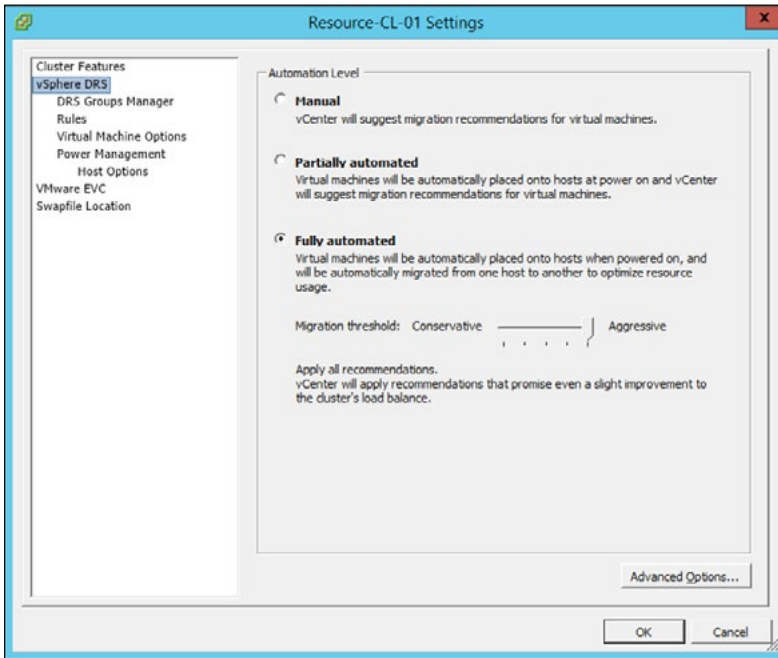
Resource-CL-01 Settings

Cluster Features
vSphere DRS
DRS Groups Manager
Rules
Virtual Machine Options
Power Management
Host Options
VMware EVC
Swapfile Location

Automation Level

Manual
vCenter will suggest migration recommendations for virtual machines.

Partially automated
Virtual machines will be automatically placed onto hosts at power on and vCenter will suggest migration recommendations for virtual machines.

Fully automated
Virtual machines will be automatically placed onto hosts when powered on, and will be automatically migrated from one host to another to optimize resource usage.

Migration threshold: Conservative Aggressive

Apply all recommendations.
vCenter will apply recommendations that promise even a slight improvement to the cluster's load balance.

Advanced Options...

OK Cancel